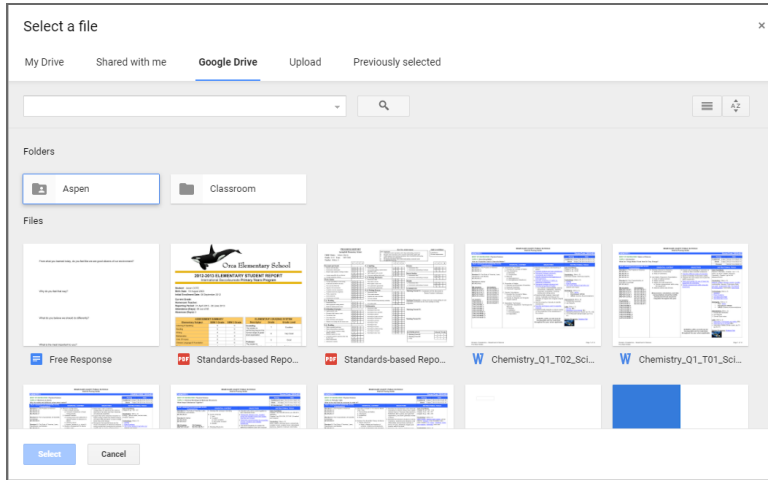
Select a file

×

My Drive

Shared with me

Google Drive

Upload

Previously selected

Folders

Aspen

Classroom

Files

Orca Elementary School

2012-2013 ELEMENTARY STUDENT REPORT

Free Response

Standards-based Repo...

Standards-based Repo...

Chemistry_Q1_T02_Sci...

Chemistry_Q1_T01_Sci...

Select

Cancel